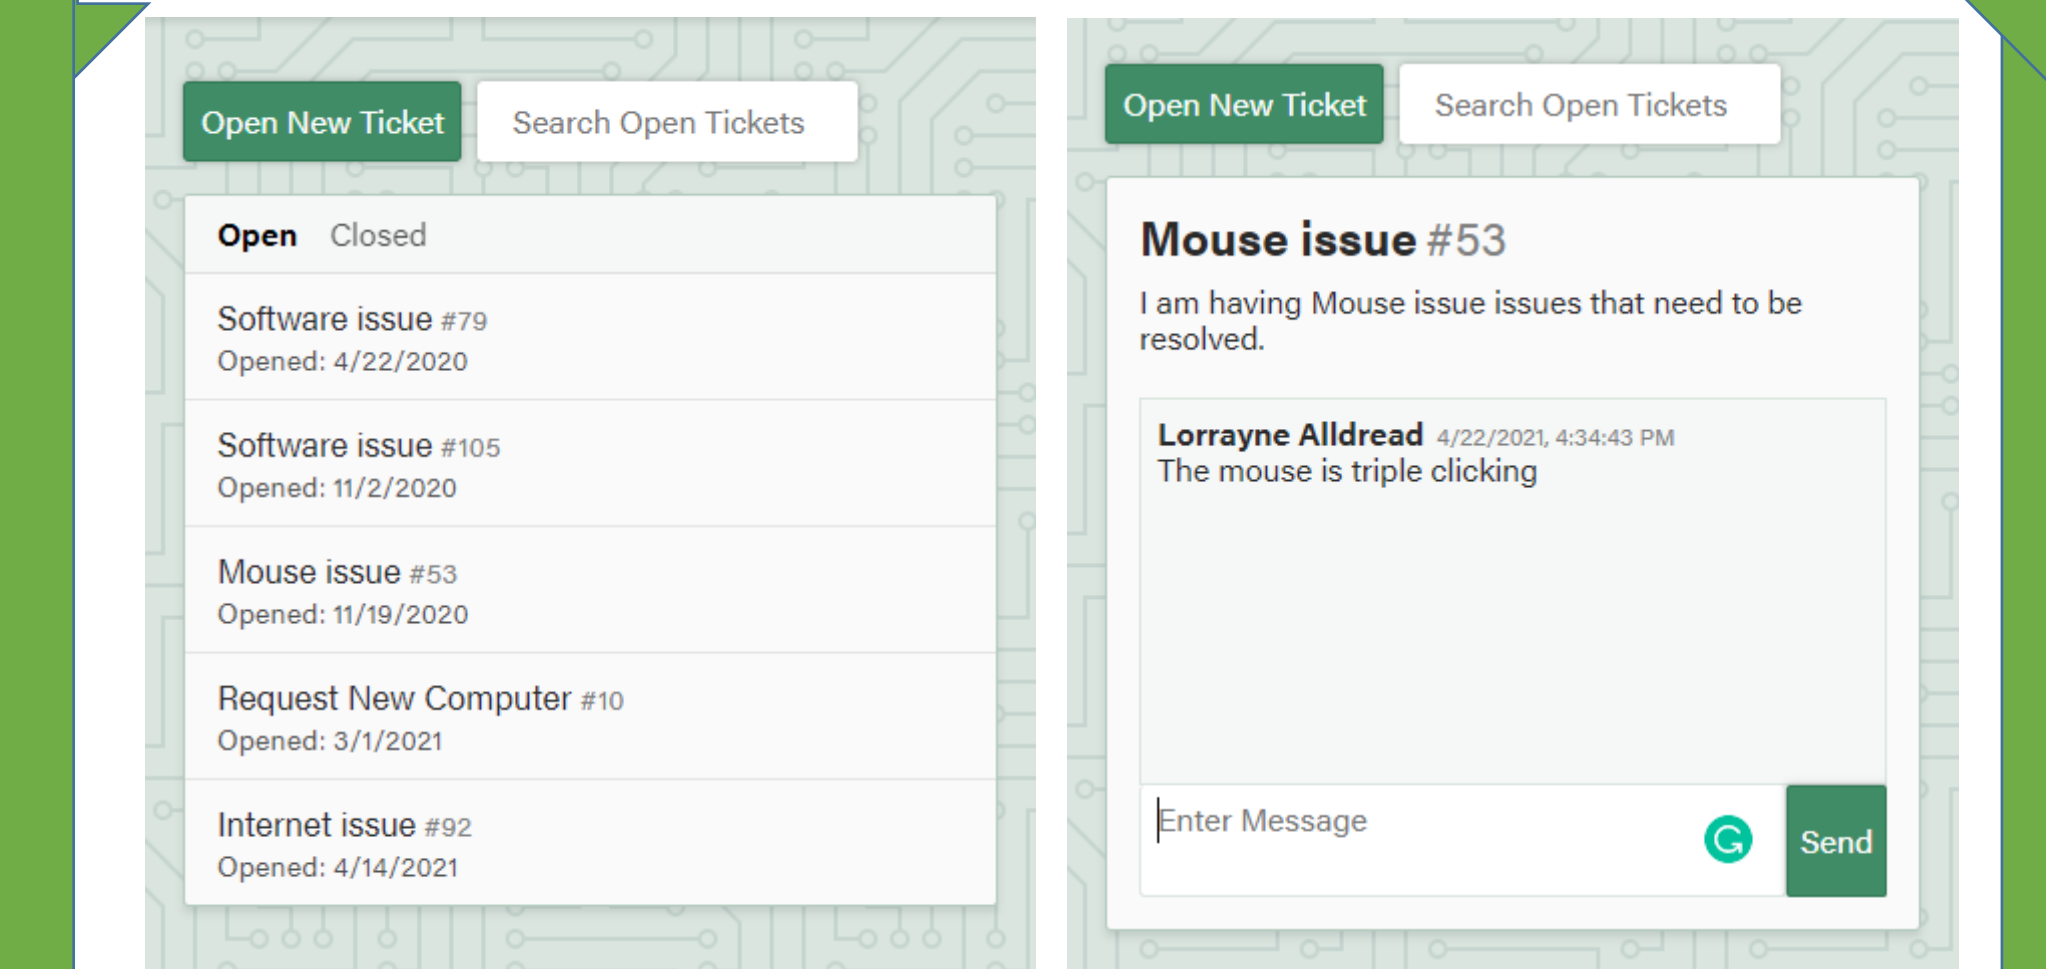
Open New Ticket Search Open Tickets

Open Closed

Software issue #79
Opened: 4/22/2020

Software issue #105
Opened: 11/2/2020

Mouse issue #53
Opened: 11/19/2020

Request New Computer #10
Opened: 3/1/2021

Internet issue #92
Opened: 4/14/2021

Open New Ticket Search Open Tickets

Mouse issue #53

I am having Mouse issue issues that need to be resolved.

Lorrayne Alldread 4/22/2021, 4:34:43 PM
The mouse is triple clicking

Enter Message

Send